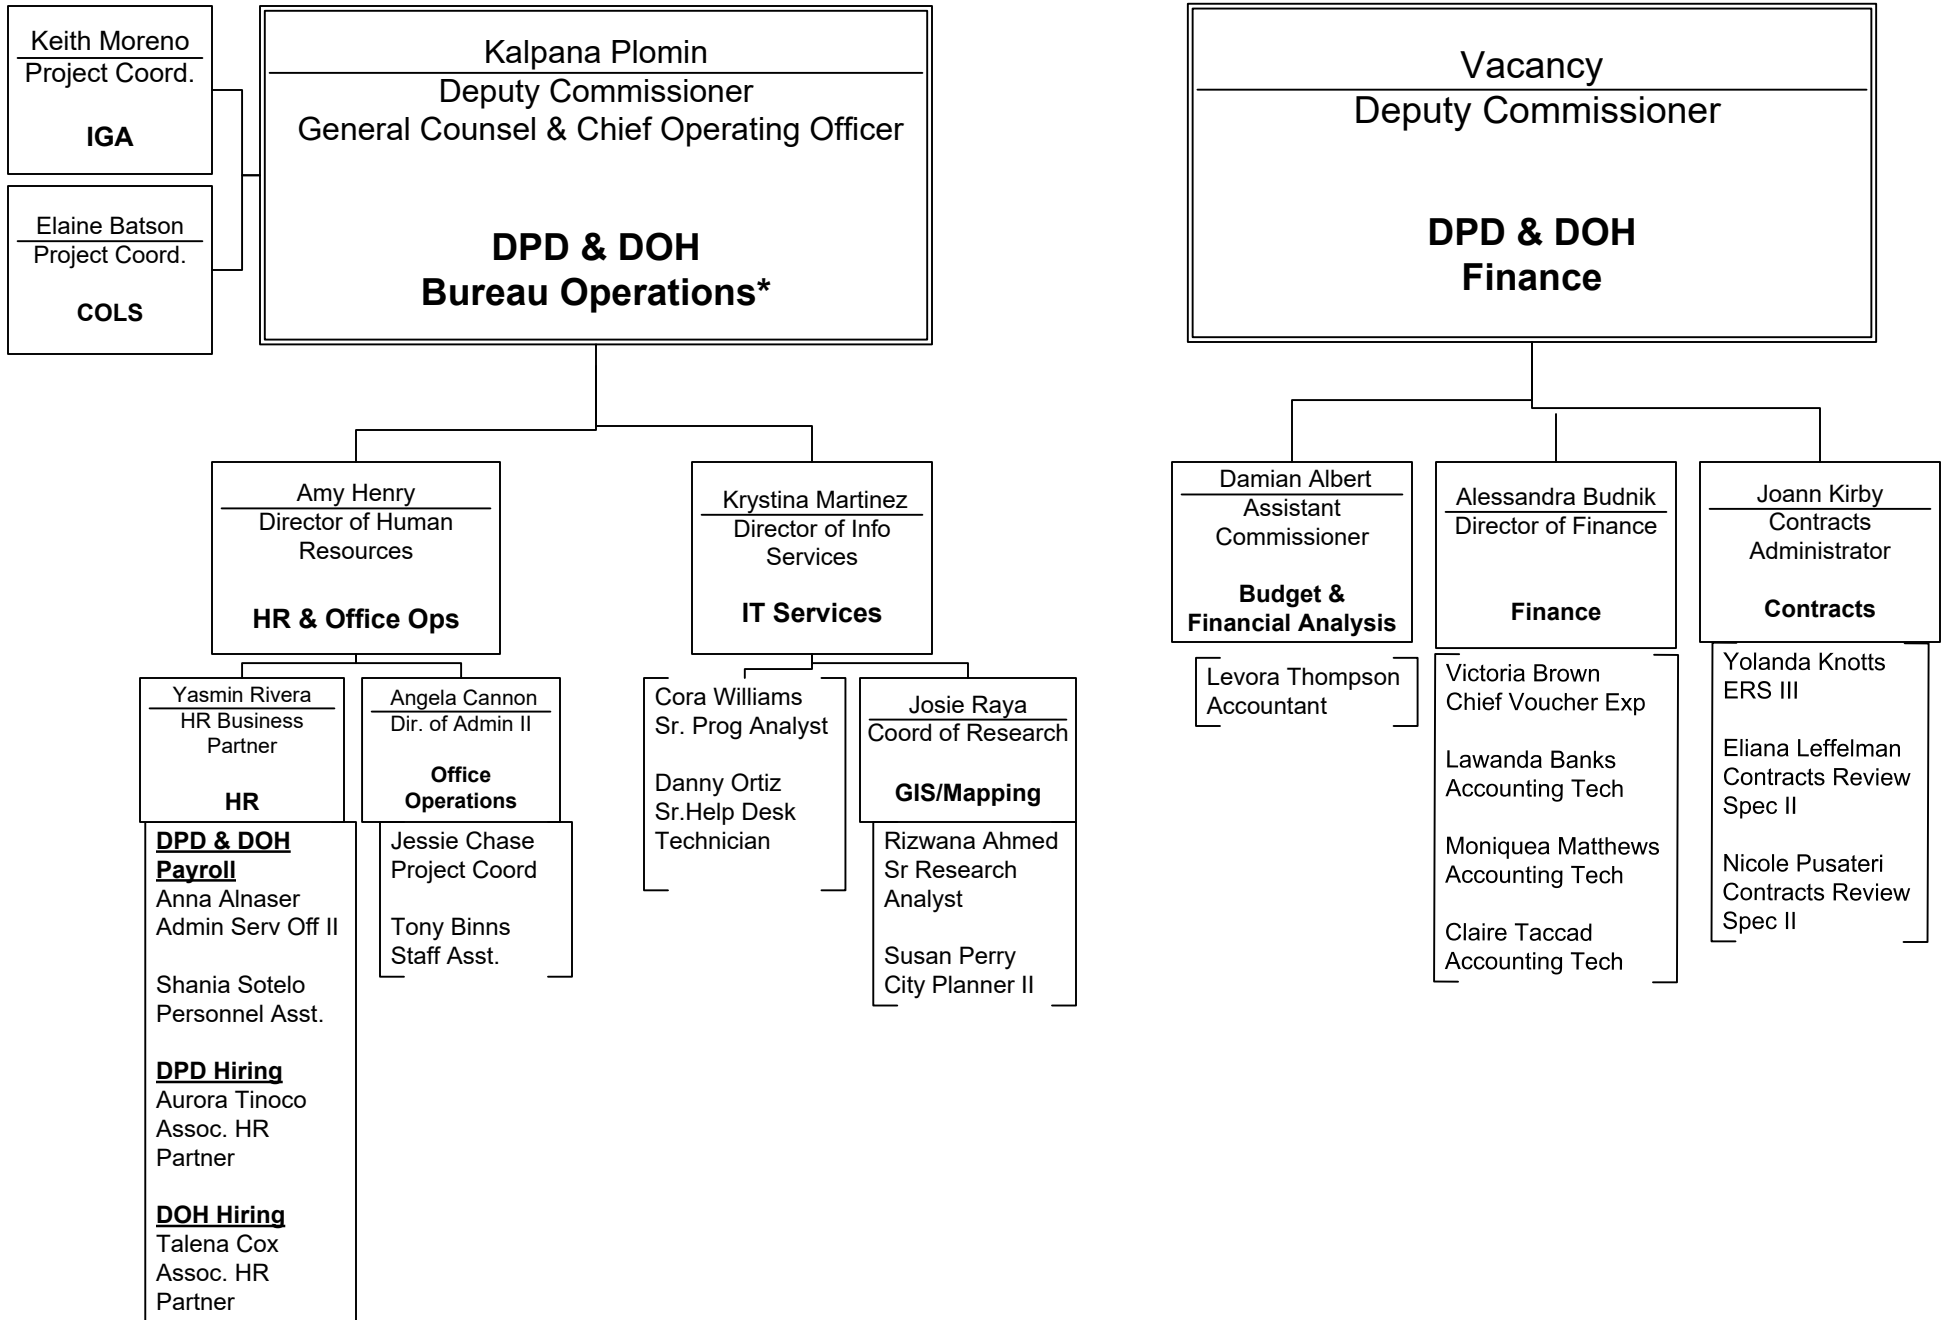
Keith Moreno
Project Coord.

IGA

Elaine Batson
Project Coord.

COLS

Kalpana Plomin
Deputy Commissioner
General Counsel & Chief Operating Officer

DPD & DOH
Bureau Operations*

Amy Henry
Director of Human Resources

HR & Office Ops

Yasmin Rivera
HR Business Partner

HR

DPD & DOH Payroll
Anna Alnaser
Admin Serv Off II

Shania Sotelo
Personnel Asst.

DPD Hiring
Aurora Tinoco
Assoc. HR Partner

DOH Hiring
Talena Cox
Assoc. HR Partner

Angela Cannon
Dir. of Admin II

Office Operations

Jessie Chase
Project Coord

Tony Binns
Staff Asst.

Krystina Martinez
Director of Info Services

IT Services

Cora Williams
Sr. Prog Analyst

Danny Ortiz
Sr.Help Desk Technician

Josie Raya
Coord of Research

GIS/Mapping

Rizwana Ahmed
Sr Research Analyst

Susan Perry
City Planner II

Vacancy
Deputy Commissioner

DPD & DOH
Finance

Damian Albert
Assistant Commissioner

Budget & Financial Analysis

Levora Thompson
Accountant

Alessandra Budnik
Director of Finance

Finance

Victoria Brown
Chief Voucher Exp

Lawanda Banks
Accounting Tech

Moniquea Matthews
Accounting Tech

Claire Taccad
Accounting Tech

Joann Kirby
Contracts Administrator

Contracts

Yolanda Knotts
ERS III

Eliana Leffelman
Contracts Review Spec II

Nicole Pusateri
Contracts Review Spec II